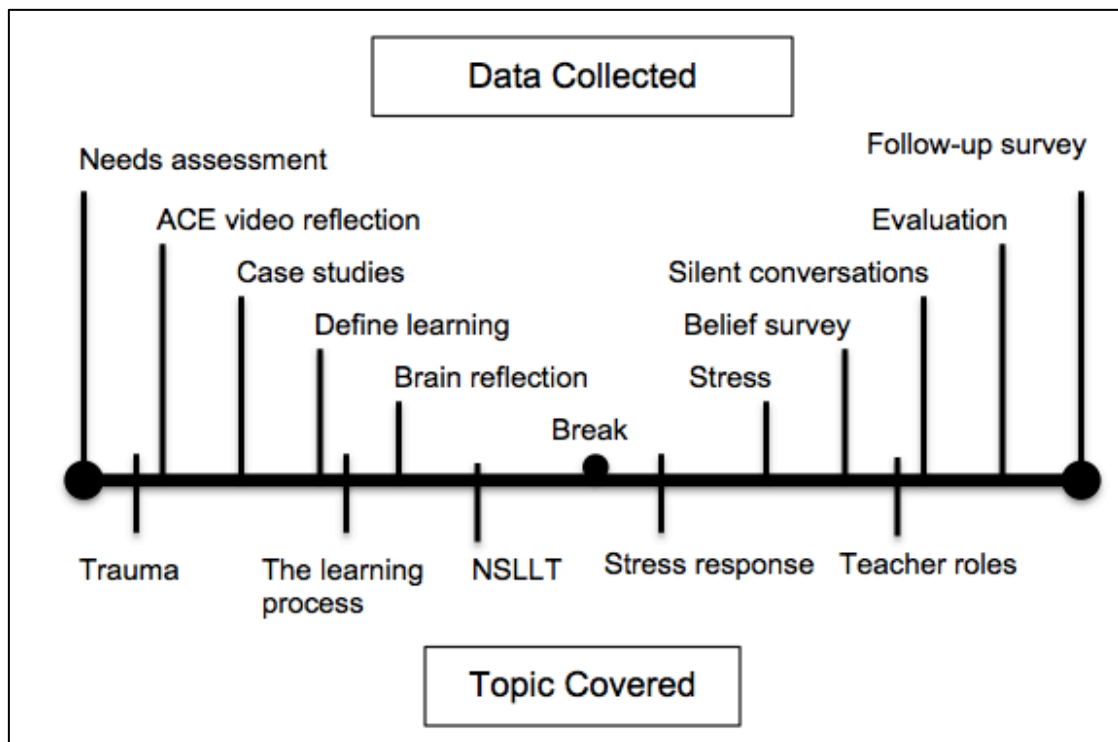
Data Collected

Needs assessment

ACE video reflection

Case studies

Define learning

Brain reflection

Break

Stress

Belief survey

Silent conversations

Evaluation

Follow-up survey

Trauma

The learning process

NSLLT

Stress response

Teacher roles

Topic Covered